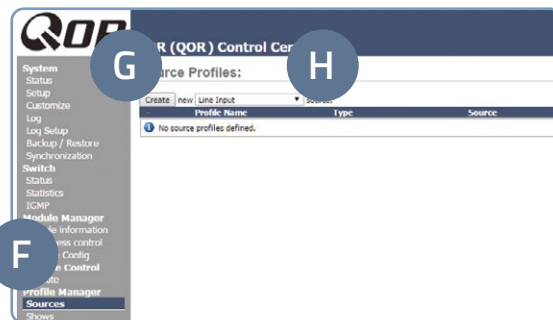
QOR

G

H

F

R (QOR) Control Cen

urce Profiles:

Create new Line Input ▾ source

| Profile Name | Type | Source |
|---|---|---|
| No source profiles defined. | | |

System
Status
Setup
Customize
Log
Log Setup
Backup / Restore
Synchronization
Switch
Status
Statistics
IGMP
Module Manager
e information
ess control
Config
e Control
ate
Profile Manager
Sources
Shows